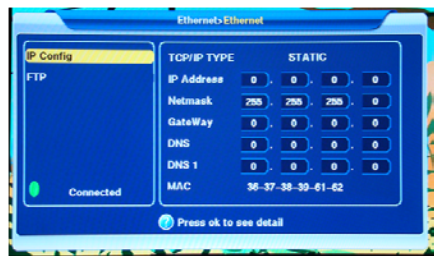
Ethernet>Ethernet

IP Config
FTP

Connected

TCP/IP TYPE STATIC

| | | | | |
|---|---|---|---|---|
| IP Address | 0 | 0 | 0 | 0 |
| Netmask | 255 | 255 | 255 | 0 |
| GateWay | 0 | 0 | 0 | 0 |
| DNS | 0 | 0 | 0 | 0 |
| DNS 1 | 0 | 0 | 0 | 0 |

MAC 36-37-38-39-61-62

Press ok to see detail